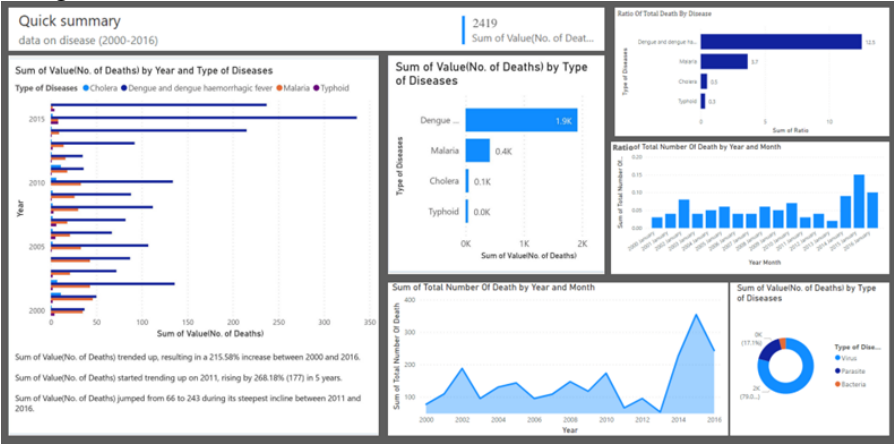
Quick summary

data on disease (2000-2016)

2419

Sum of Value(No. of Deat...

Ratio Of Total Death By Disease

Dengue and dengue ha...

Malaria

Cholera

Typhoid

Type of Diseases

12.5

3.7

0.5

0.3

Sum of Ratio

Sum of Value(No. of Deaths) by Year and Type of Diseases

Type of Diseases ● Cholera ● Dengue and dengue haemorrhagic fever ● Malaria ● Typhoid

2015

2010

2005

2000

Year

0

50

100

150

200

250

300

350

Sum of Value(No. of Deaths)

Sum of Value(No. of Deaths) by Type of Diseases

Dengue ...

Malaria

Cholera

Typhoid

Type of Diseases

1.9K

0.4K

0.1K

0.0K

0K

1K

2K

Sum of Value(No. of Deaths)

Ratio of Total Number Of Death by Year and Month

Sum of Total Number Of...

Year Month

Sum of Value(No. of Deaths) trended up, resulting in a 215.58% increase between 2000 and 2016.

Sum of Value(No. of Deaths) started trending up on 2011, rising by 268.18% (177) in 5 years.

Sum of Value(No. of Deaths) jumped from 66 to 243 during its steepest incline between 2011 and 2016.

Sum of Total Number Of Death by Year and Month

Sum of Total Number Of Death

2000

2002

2004

2006

2008

2010

2012

2014

2016

Year

Sum of Value(No. of Deaths) by Type of Diseases

0K (17.1%)

2K (79.0...)

Type of Dise...

● Virus

● Parasite

● Bacteria